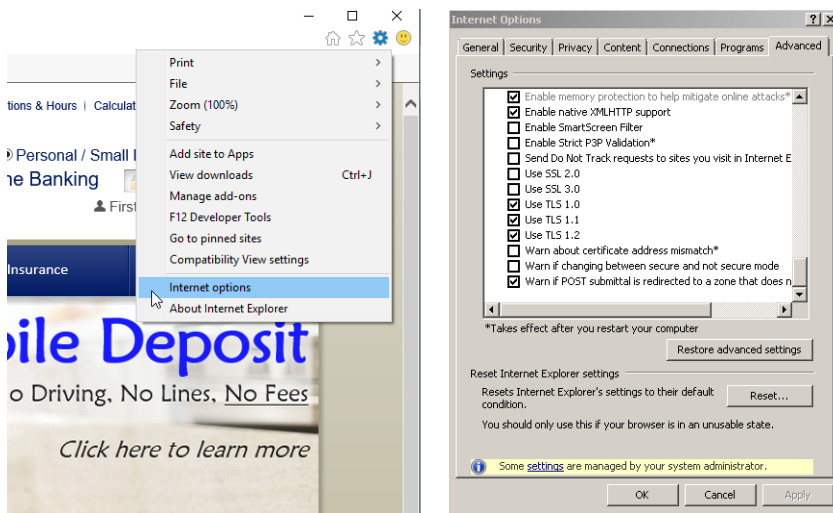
tions & Hours | Calculat

Personal / Small

ne Banking

First

Insurance

bile Deposit

o Driving, No Lines, No Fees

Click here to learn more

Print
File
Zoom (100%)
Safety
Add site to Apps
View downloads Ctrl+J
Manage add-ons
F12 Developer Tools
Go to pinned sites
Compatibility View settings
Internet options
About Internet Explorer

Internet Options ? X

General | Security | Privacy | Content | Connections | Programs | Advanced

Settings

Enable memory protection to help mitigate online attacks*
Enable native XMLHTTP support
Enable SmartScreen Filter
Enable Strict P3P Validation*
Send Do Not Track requests to sites you visit in Internet E
Use SSL 2.0
Use SSL 3.0
Use TLS 1.0
Use TLS 1.1
Use TLS 1.2
Warn about certificate address mismatch*
Warn if changing between secure and not secure mode
Warn if POST submittal is redirected to a zone that does n

*Takes effect after you restart your computer

Restore advanced settings

Reset Internet Explorer settings

Resets Internet Explorer's settings to their default condition.

Reset...

You should only use this if your browser is in an unusable state.

Some settings are managed by your system administrator.

OK Cancel Apply